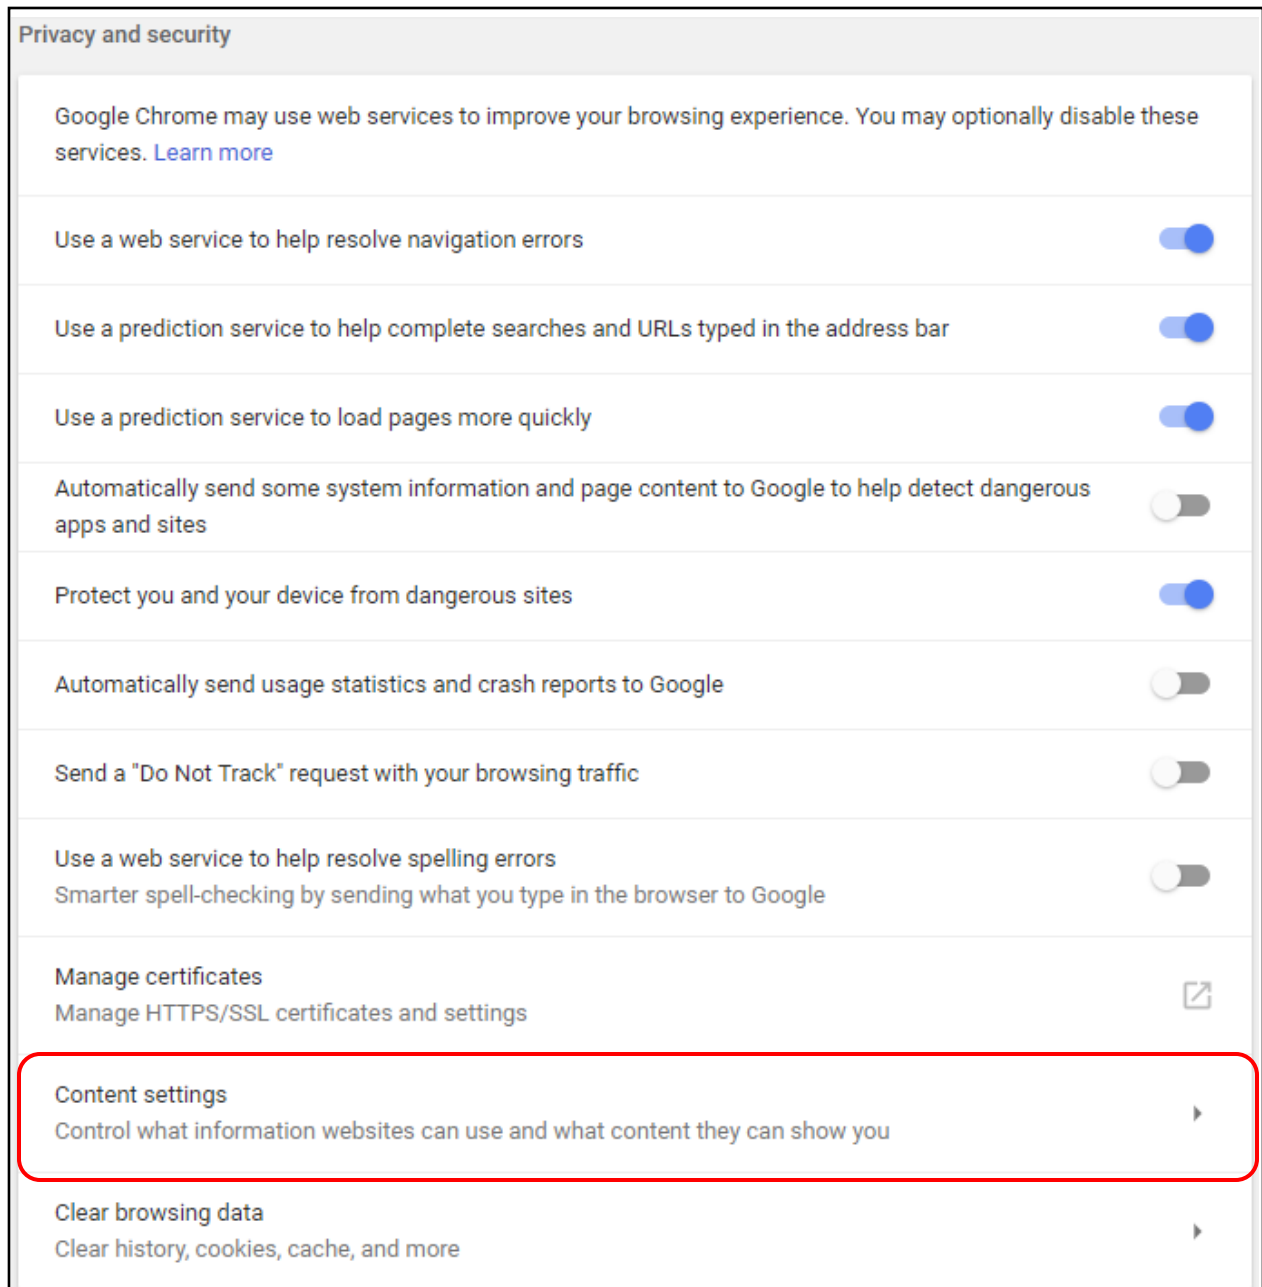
Privacy and security

Google Chrome may use web services to improve your browsing experience. You may optionally disable these services. Learn more

Use a web service to help resolve navigation errors

Use a prediction service to help complete searches and URLs typed in the address bar

Use a prediction service to load pages more quickly

Automatically send some system information and page content to Google to help detect dangerous apps and sites

Protect you and your device from dangerous sites

Automatically send usage statistics and crash reports to Google

Send a "Do Not Track" request with your browsing traffic

Use a web service to help resolve spelling errors
Smarter spell-checking by sending what you type in the browser to Google

Manage certificates
Manage HTTPS/SSL certificates and settings

Content settings
Control what information websites can use and what content they can show you

Clear browsing data
Clear history, cookies, cache, and more